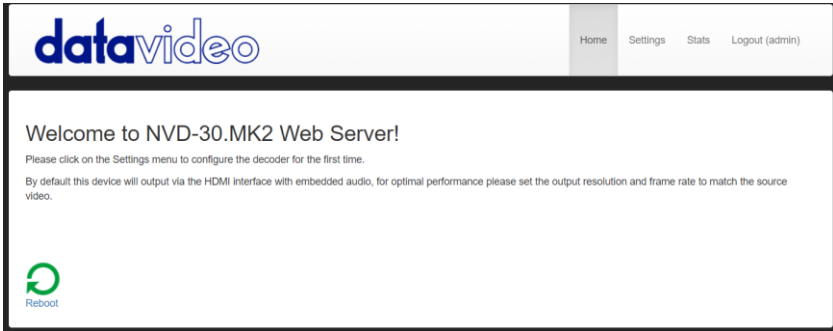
datavideo

Home Settings Stats Logout (admin)

Welcome to NVD-30.MK2 Web Server!

Please click on the Settings menu to configure the decoder for the first time.

By default this device will output via the HDMI interface with embedded audio, for optimal performance please set the output resolution and frame rate to match the source video.

Reboot